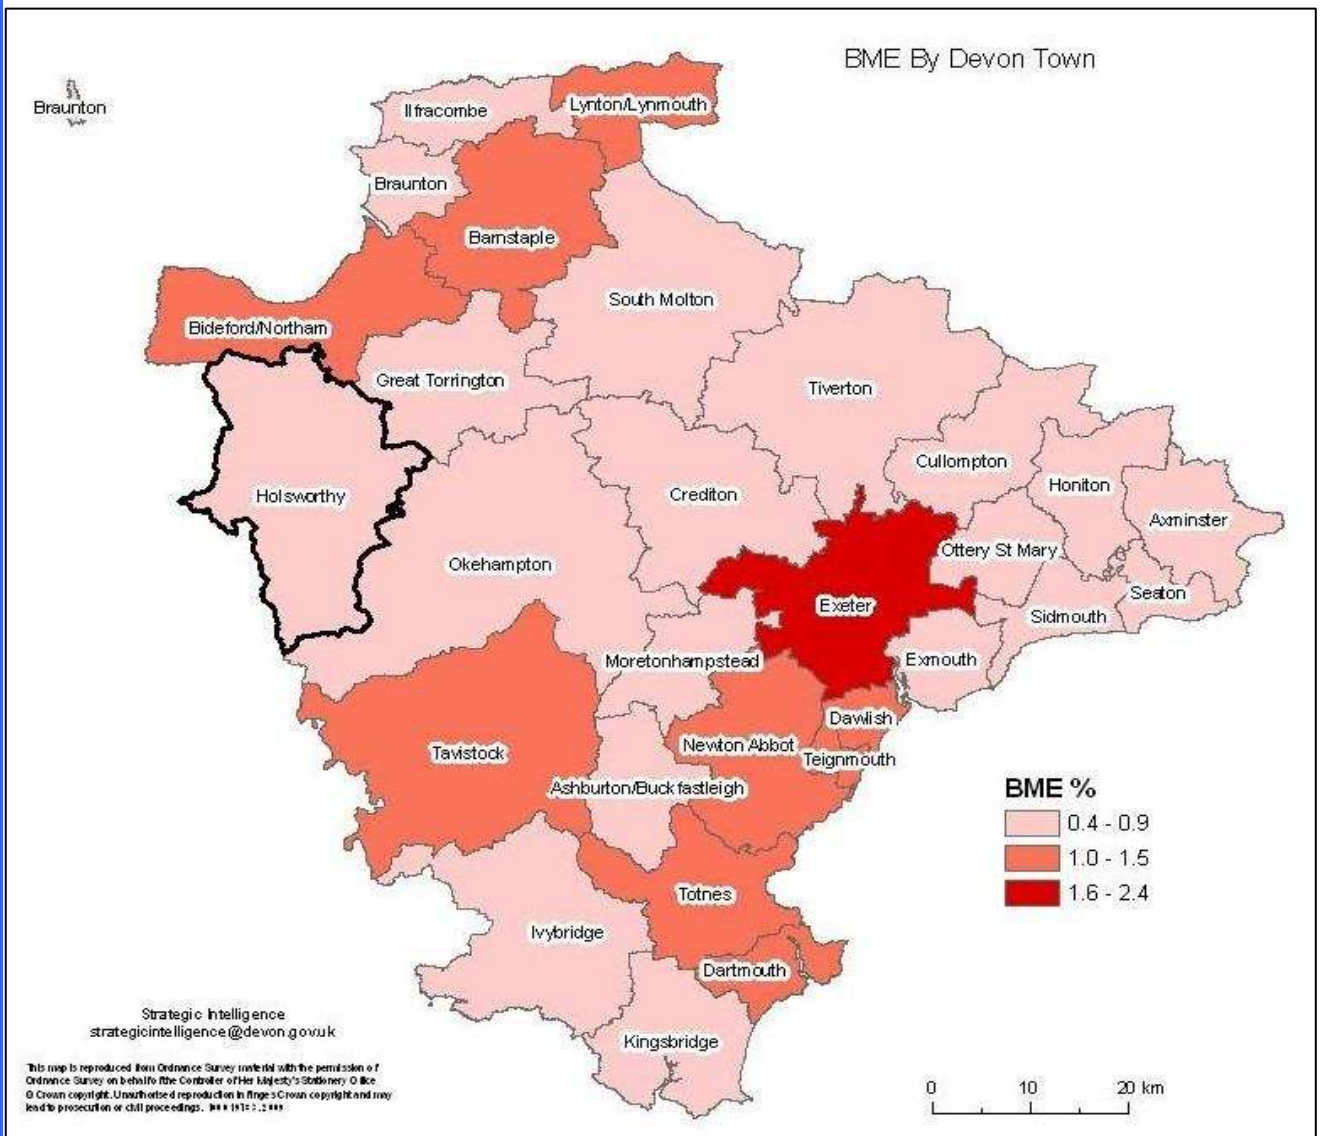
BME By Devon Town

Braunton

Ilfracombe

Lynton/Lynmouth

Braunton

Barnstaple

South Molton

Bideford/Northam

Great Torrington

Tiverton

Holsworthy

Cullompton

Honiton

Crediton

Axminster

Ottery St Mary

Okehampton

Exeter

Seaton

Sidmouth

Moretonhampstead

Exmouth

Dawlish

Newton Abbot

Teignmouth

Tavistock

Ashburton/Buckfastleigh

BME %

0.4 - 0.9

1.0 - 1.5

1.6 - 2.4

Totnes

Ivybridge

Dartmouth

Kingsbridge

Strategic Intelligence
strategicintelligence@devon.gov.uk

This map is reproduced from Ordnance Survey material with the permission of Ordnance Survey on behalf of the Controller of Her Majesty's Stationery Office © Crown copyright. Unauthorised reproduction infringes Crown copyright and may lead to prosecution or civil proceedings. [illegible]

0 10 20 km